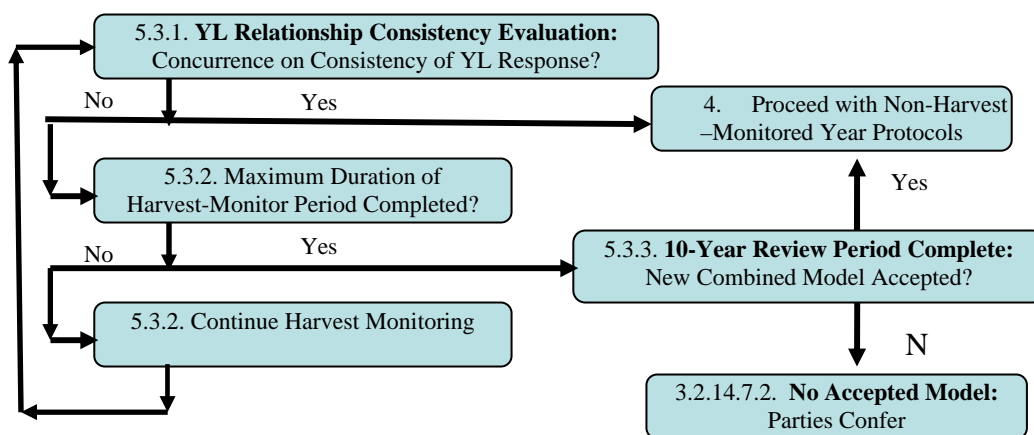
5.3.1. **YL Relationship Consistency Evaluation:** Concurrence on Consistency of YL Response?

No

Yes

4. Proceed with Non-Harvest –Monitored Year Protocols

5.3.2. Maximum Duration of Harvest-Monitor Period Completed?

Yes

No

Yes

5.3.3. **10-Year Review Period Complete:** New Combined Model Accepted?

5.3.2. Continue Harvest Monitoring

N

3.2.14.7.2. **No Accepted Model:** Parties Confer